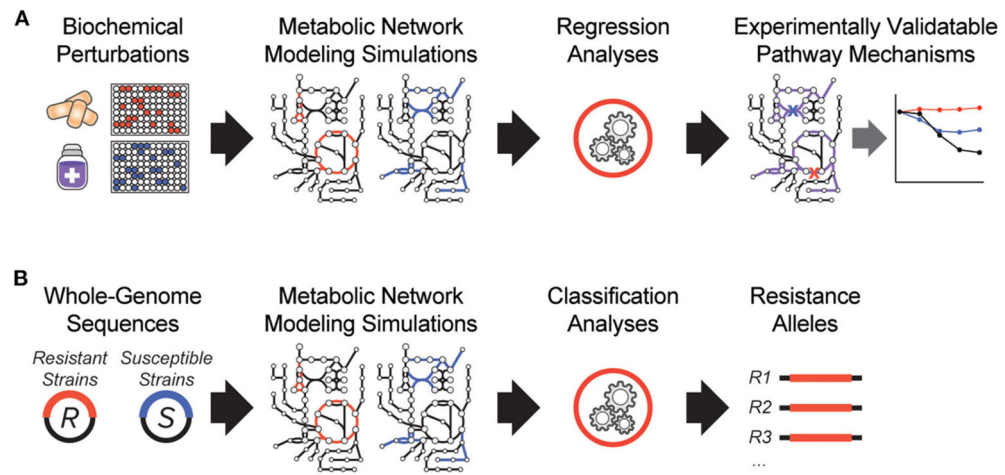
A

Biochemical Perturbations

Metabolic Network Modeling Simulations

Regression Analyses

Experimentally Validatable Pathway Mechanisms

B

Whole-Genome Sequences

Resistant Strains

Susceptible Strains

R

S

Metabolic Network Modeling Simulations

Classification Analyses

Resistance Alleles

R1

R2

R3

...